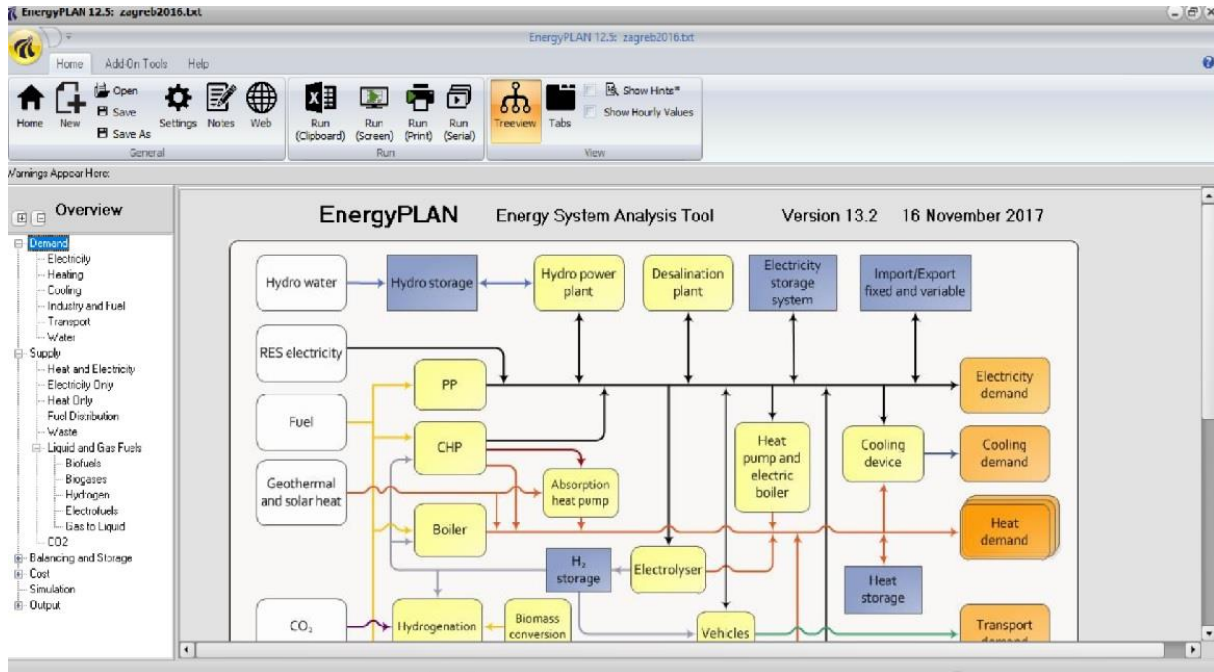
EnergyPLAN 12.5: zagreb2016.txt

EnergyPLAN 12.5: zagreb2016.txt

Home Add-On Tools Help

Home New Open Save Save As Settings Notes Web
General

Run (Clipboard) Run (Screen) Run (Print) Run (Serial)
Run

Treeview Tabs Show Hints* Show Hourly Values
View

Warnings Appear Here:

Overview

Demand
Electricity
Heating
Cooling
Industry and Fuel
Transport
Water
Supply
Heat and Electricity
Electricity Only
Heat Only
Fuel Distribution
Waste
Liquid and Gas Fuels
Biofuels
Biogases
Hydrogen
Electrofuels
Gas to Liquid
CO2
Balancing and Storage
Cost
Simulation
Output

EnergyPLAN Energy System Analysis Tool Version 13.2 16 November 2017

Hydro water
Hydro storage
Hydro power plant
Desalination plant
Electricity storage system
Import/Export fixed and variable
RES electricity
PP
Electricity demand
Fuel
CHP
Heat pump and electric boiler
Cooling device
Cooling demand
Geothermal and solar heat
Absorption heat pump
Boiler
Heat demand
$H_2$ storage
Electrolyser
Heat storage
$CO_2$
Hydrogenation
Biomass conversion
Vehicles
Transport demand